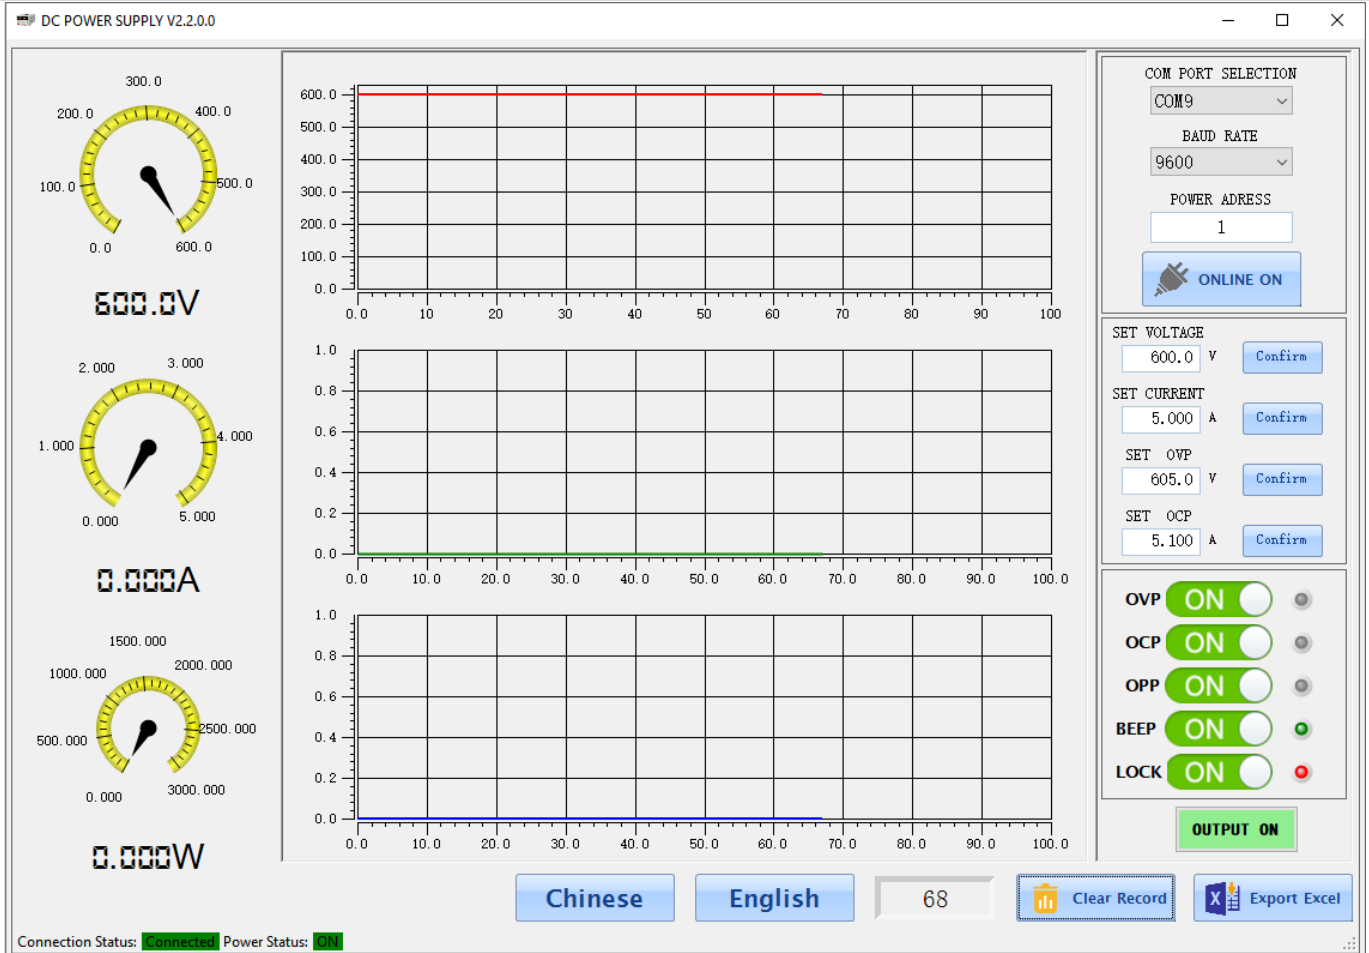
DC POWER SUPPLY V2.2.0.0

300.0
200.0
400.0
100.0
500.0
0.0
600.0

600.0V

2.000
3.000
1.000
4.000
0.000
5.000

0.000A

1500.000
1000.000
2000.000
500.000
2500.000
0.000
3000.000

0.000W

600.0
500.0
400.0
300.0
200.0
100.0
0.0
0.0 10 20 30 40 50 60 70 80 90 100

1.0
0.8
0.6
0.4
0.2
0.0
0.0 10.0 20.0 30.0 40.0 50.0 60.0 70.0 80.0 90.0 100.0

1.0
0.8
0.6
0.4
0.2
0.0
0.0 10.0 20.0 30.0 40.0 50.0 60.0 70.0 80.0 90.0 100.0

COM PORT SELECTION
COM9
BAUD RATE
9600
POWER ADRESS
1
ONLINE ON

SET VOLTAGE
600.0 V Confirm
SET CURRENT
5.000 A Confirm
SET OVP
605.0 V Confirm
SET OCP
5.100 A Confirm

OVP ON
OCP ON
OPP ON
BEEP ON
LOCK ON

OUTPUT ON

Chinese
English
68
Clear Record
Export Excel

Connection Status: Connected Power Status: ON